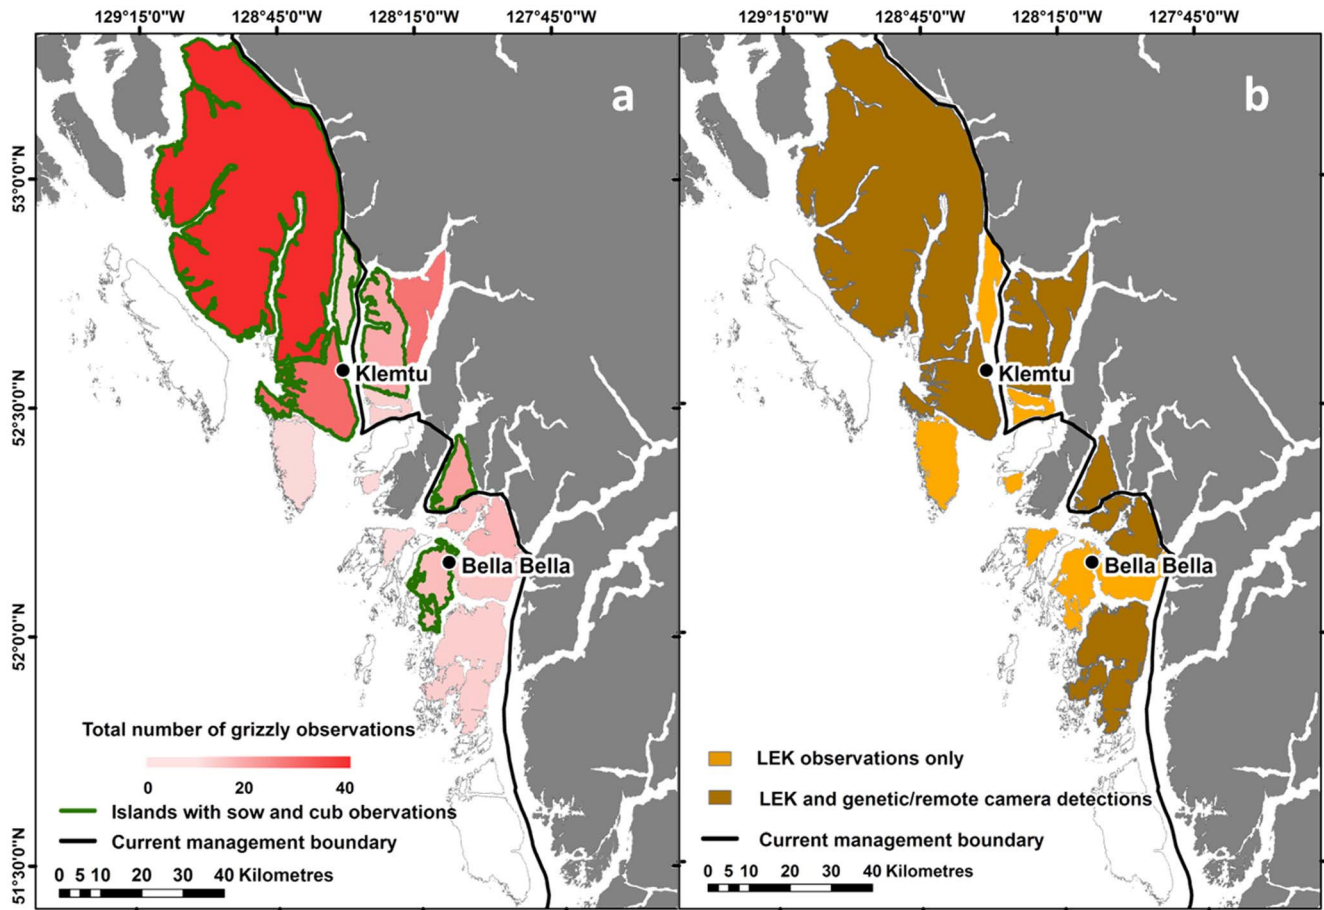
129°15'0"W 128°45'0"W 128°15'0"W 127°45'0"W

53°0'0"N
52°30'0"N
52°0'0"N
51°30'0"N

a

Klemtu

Bella Bella

Total number of grizzly observations

0 20 40

Islands with sow and cub obervations

Current management boundary

0 5 10 20 30 40 Kilometres

129°15'0"W 128°45'0"W 128°15'0"W 127°45'0"W

b

Klemtu

Bella Bella

LEK observations only

LEK and genetic/remote camera detections

Current management boundary

0 5 10 20 30 40 Kilometres